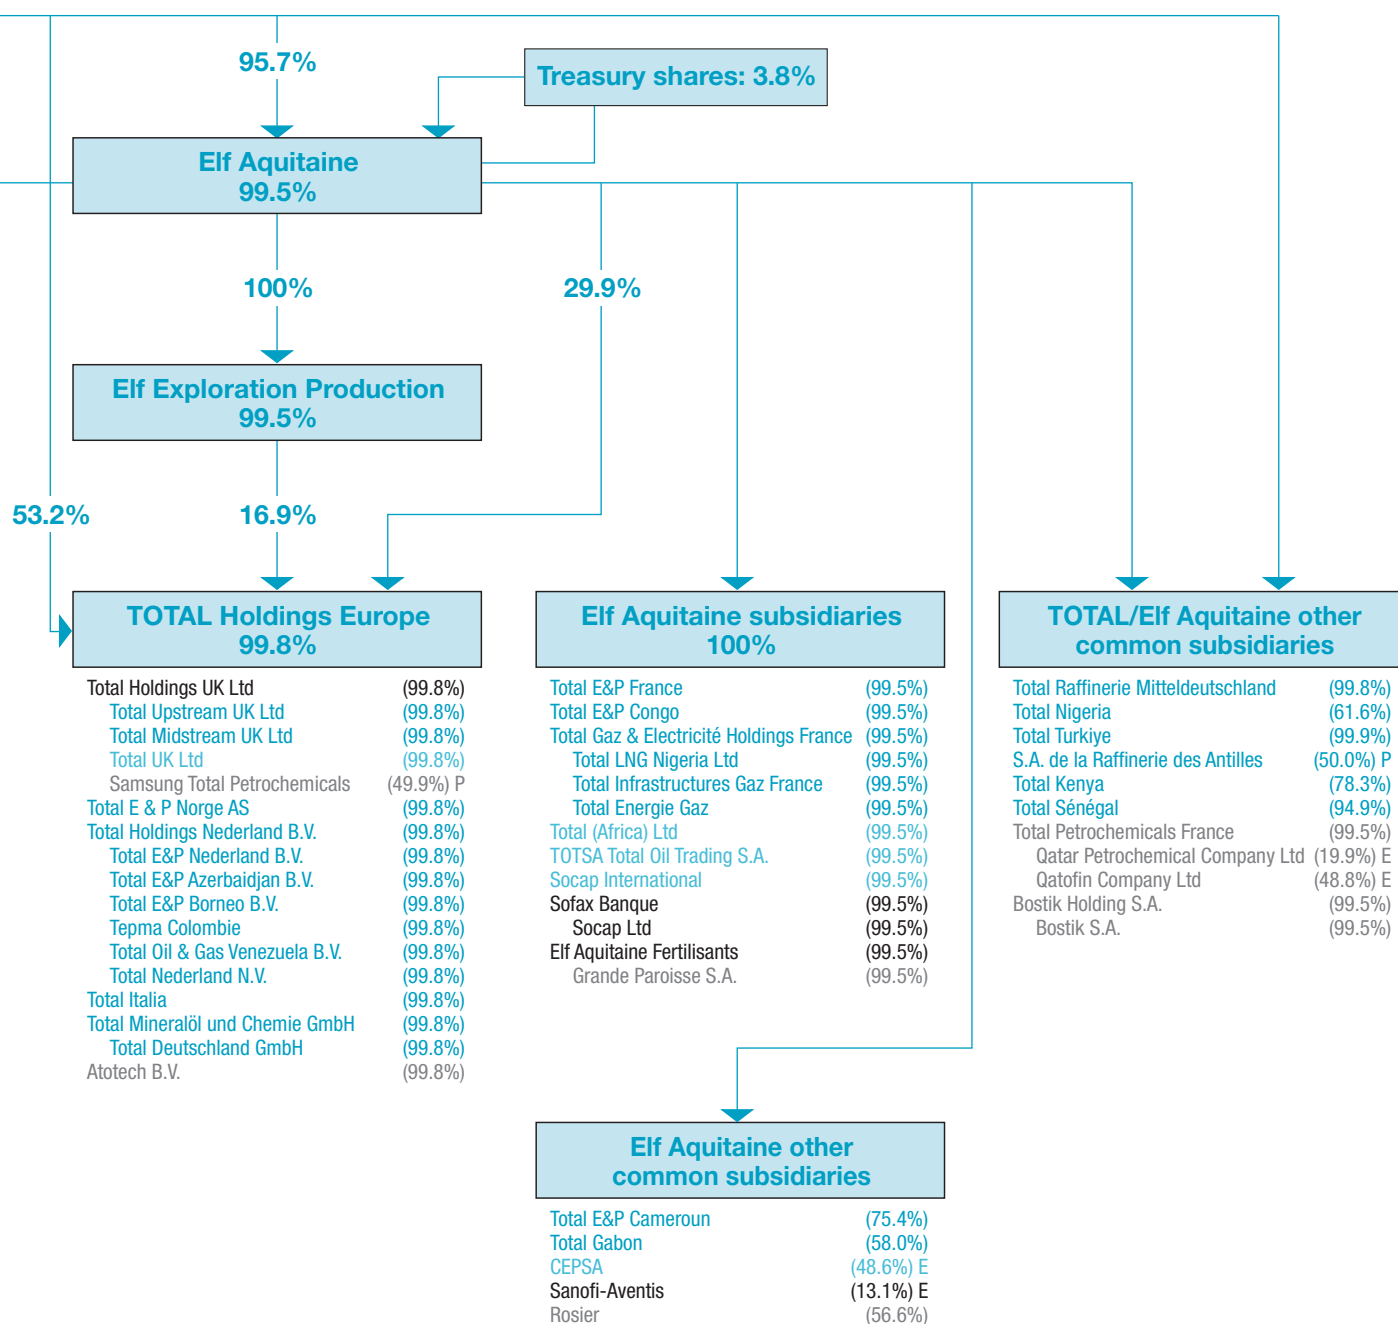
95.7%

Treasury shares: 3.8%

Elf Aquitaine
99.5%

100%

29.9%

Elf Exploration Production
99.5%

53.2%

16.9%

TOTAL Holdings Europe
99.8%

| | |
|---|---|
| Total Holdings UK Ltd | (99.8%) |
| Total Upstream UK Ltd | (99.8%) |
| Total Midstream UK Ltd | (99.8%) |
| Total UK Ltd | (99.8%) |
| Samsung Total Petrochemicals | (49.9%) P |
| Total E & P Norge AS | (99.8%) |
| Total Holdings Nederland B.V. | (99.8%) |
| Total E&P Nederland B.V. | (99.8%) |
| Total E&P Azerbaidjan B.V. | (99.8%) |
| Total E&P Borneo B.V. | (99.8%) |
| Tepma Colombie | (99.8%) |
| Total Oil & Gas Venezuela B.V. | (99.8%) |
| Total Nederland N.V. | (99.8%) |
| Total Italia | (99.8%) |
| Total Mineralöl und Chemie GmbH | (99.8%) |
| Total Deutschland GmbH | (99.8%) |
| Atotech B.V. | (99.8%) |

Elf Aquitaine subsidiaries
100%

| | |
|---|---|
| Total E&P France | (99.5%) |
| Total E&P Congo | (99.5%) |
| Total Gaz & Electricité Holdings France | (99.5%) |
| Total LNG Nigeria Ltd | (99.5%) |
| Total Infrastructures Gaz France | (99.5%) |
| Total Energie Gaz | (99.5%) |
| Total (Africa) Ltd | (99.5%) |
| TOTSA Total Oil Trading S.A. | (99.5%) |
| Socap International | (99.5%) |
| Sofax Banque | (99.5%) |
| Socap Ltd | (99.5%) |
| Elf Aquitaine Fertilisants | (99.5%) |
| Grande Paroisse S.A. | (99.5%) |

TOTAL/Elf Aquitaine other common subsidiaries

| | |
|---|---|
| Total Raffinerie Mitteldeutschland | (99.8%) |
| Total Nigeria | (61.6%) |
| Total Turkiye | (99.9%) |
| S.A. de la Raffinerie des Antilles | (50.0%) P |
| Total Kenya | (78.3%) |
| Total Sénégal | (94.9%) |
| Total Petrochemicals France | (99.5%) |
| Qatar Petrochemical Company Ltd | (19.9%) E |
| Qatofin Company Ltd | (48.8%) E |
| Bostik Holding S.A. | (99.5%) |
| Bostik S.A. | (99.5%) |

Elf Aquitaine other common subsidiaries

| | |
|---|---|
| Total E&P Cameroun | (75.4%) |
| Total Gabon | (58.0%) |
| CEPSA | (48.6%) E |
| Sanofi-Aventis | (13.1%) E |
| Rosier | (56.6%) |